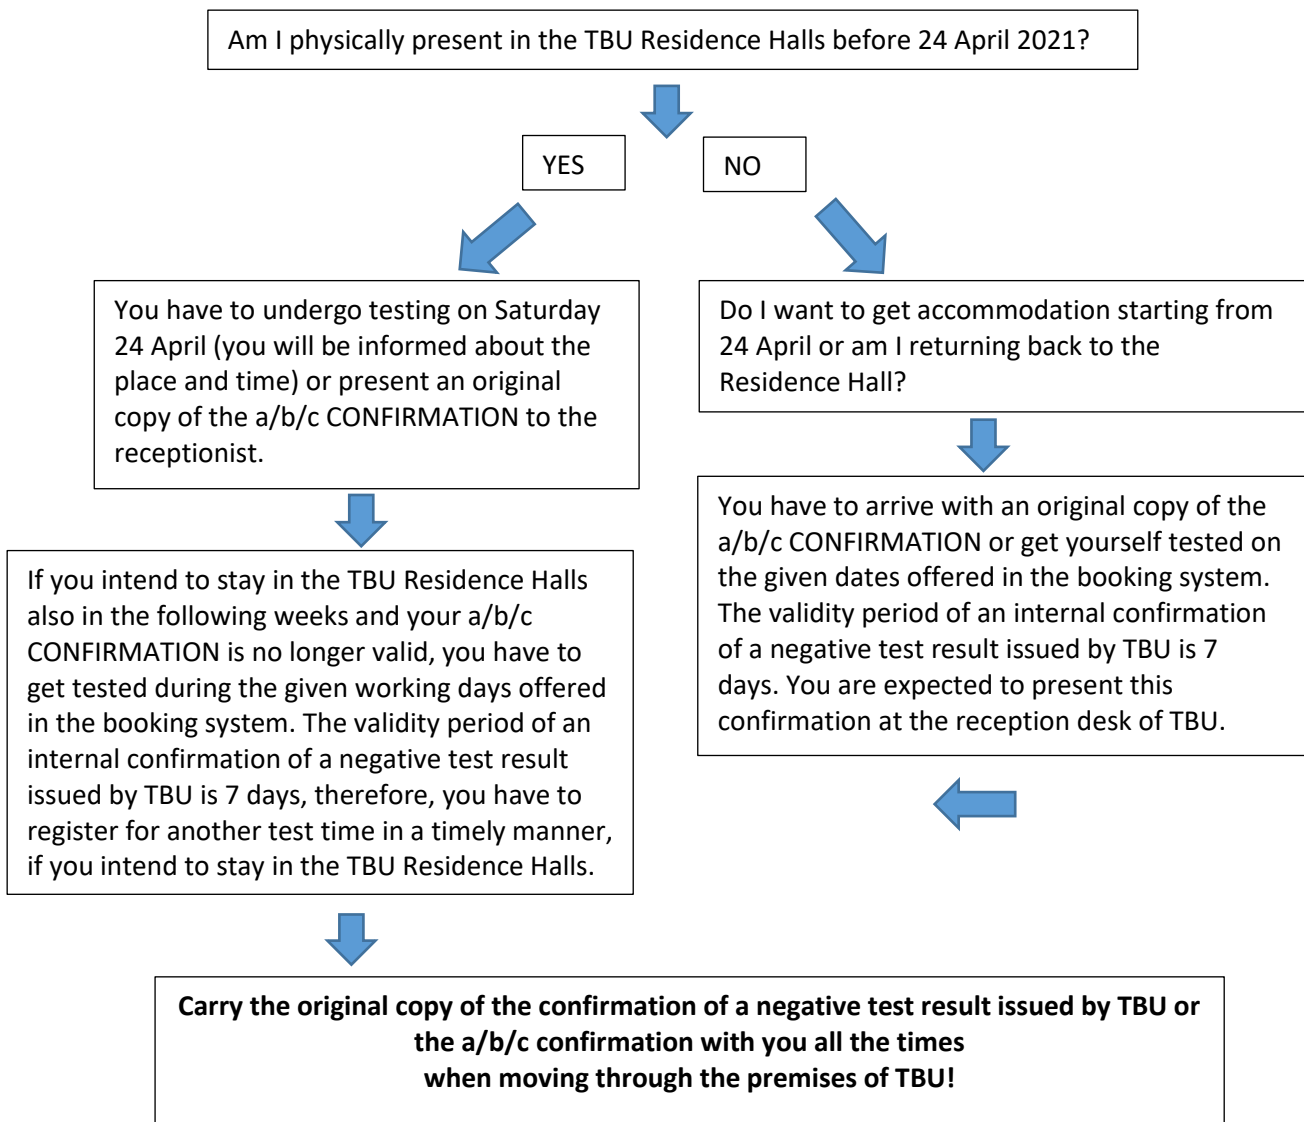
Am I physically present in the TBU Residence Halls before 24 April 2021?

YES

NO

You have to undergo testing on Saturday 24 April (you will be informed about the place and time) or present an original copy of the a/b/c CONFIRMATION to the receptionist.

Do I want to get accommodation starting from 24 April or am I returning back to the Residence Hall?

If you intend to stay in the TBU Residence Halls also in the following weeks and your a/b/c CONFIRMATION is no longer valid, you have to get tested during the given working days offered in the booking system. The validity period of an internal confirmation of a negative test result issued by TBU is 7 days, therefore, you have to register for another test time in a timely manner, if you intend to stay in the TBU Residence Halls.

You have to arrive with an original copy of the a/b/c CONFIRMATION or get yourself tested on the given dates offered in the booking system. The validity period of an internal confirmation of a negative test result issued by TBU is 7 days. You are expected to present this confirmation at the reception desk of TBU.

**Carry the original copy of the confirmation of a negative test result issued by TBU or the a/b/c confirmation with you all the times when moving through the premises of TBU!**